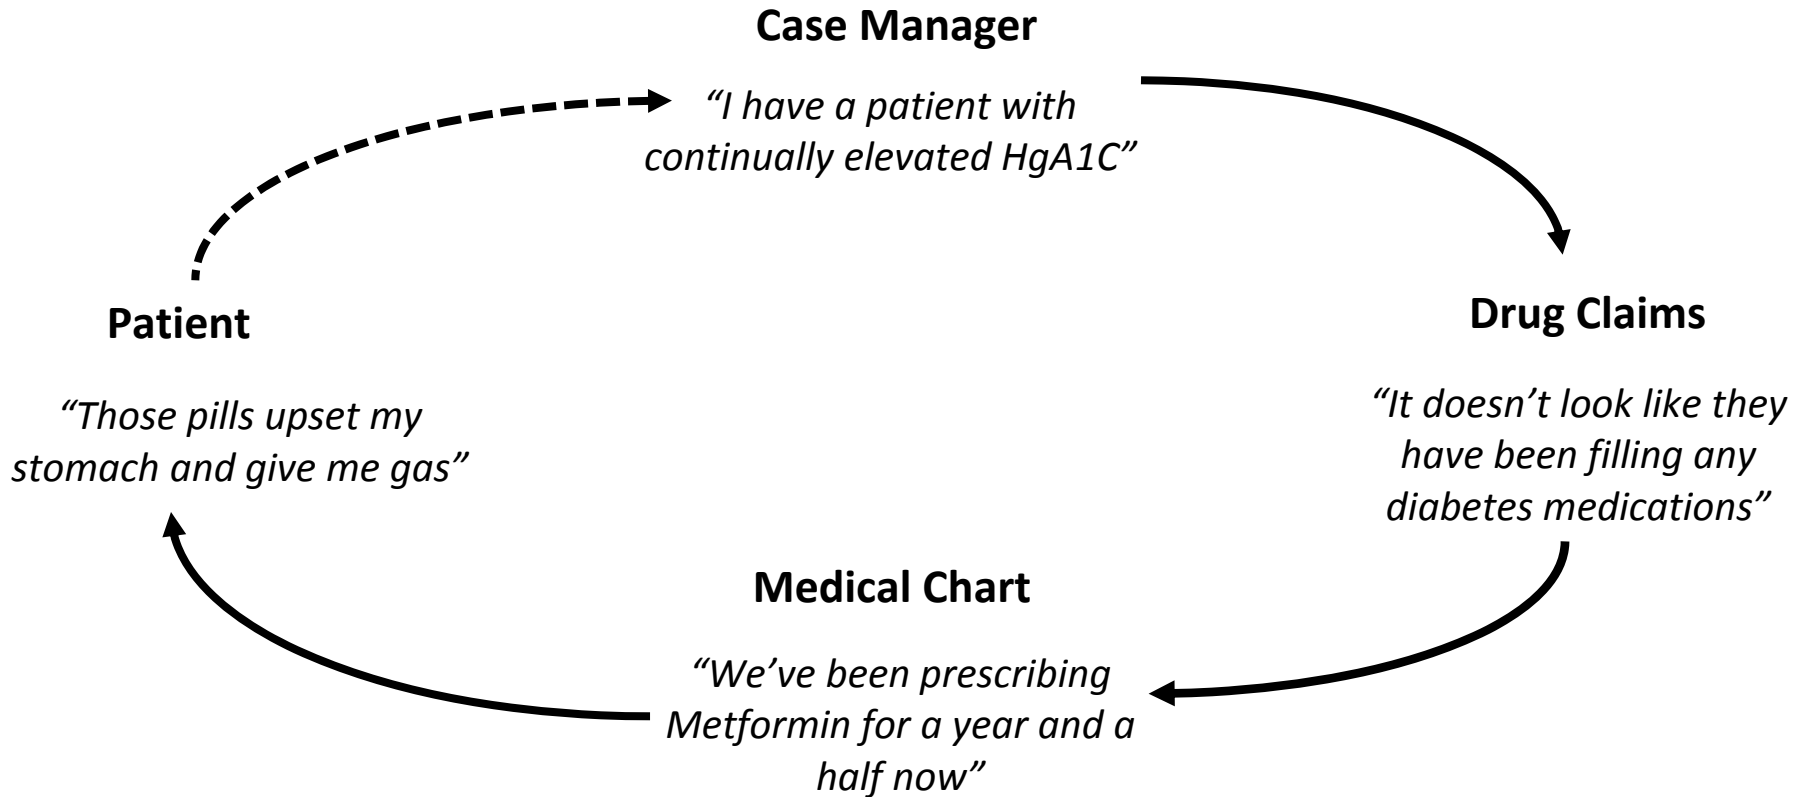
**Case Manager**

*“I have a patient with continually elevated HgA1C”*

**Drug Claims**

*“It doesn’t look like they have been filling any diabetes medications”*

**Medical Chart**

*“We’ve been prescribing Metformin for a year and a half now”*

**Patient**

*“Those pills upset my stomach and give me gas”*